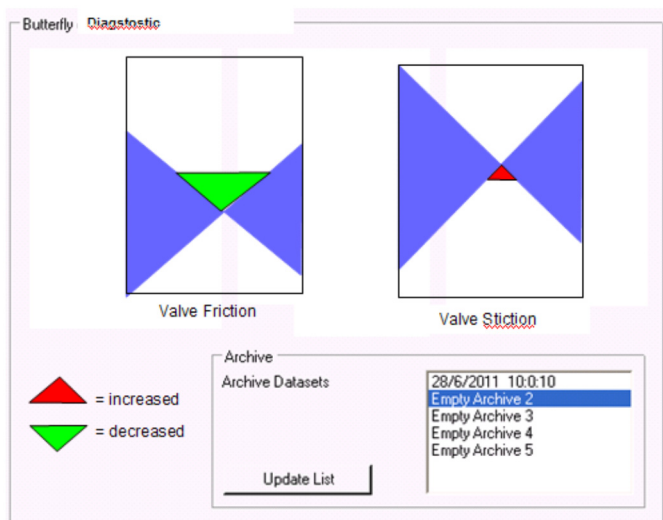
Butterfly Diagstostic

Valve Friction

Valve Stiction

= increased

= decreased

Archive

Archive Datasets

28/6/2011 10:0:10
Empty Archive 2
Empty Archive 3
Empty Archive 4
Empty Archive 5

Update List